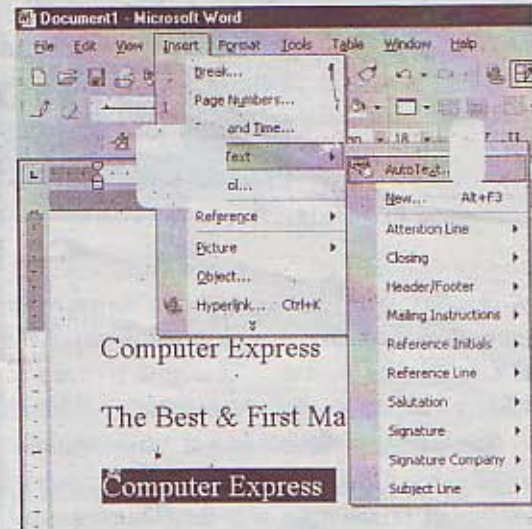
Document1 - Microsoft Word

File Edit View Insert Format Tools Table Window Help

Break...
Page Numbers...
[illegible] and Time...
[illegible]Text
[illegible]l...
Reference
Picture
Object...
Hyperlink... Ctrl+K

AutoText...
New... Alt+F3
Attention Line
Closing
Header/Footer
Mailing Instructions
Reference Initials
Reference Line
Salutation
Signature
Signature Company
Subject Line

Computer Express

The Best & First Ma

Computer Express